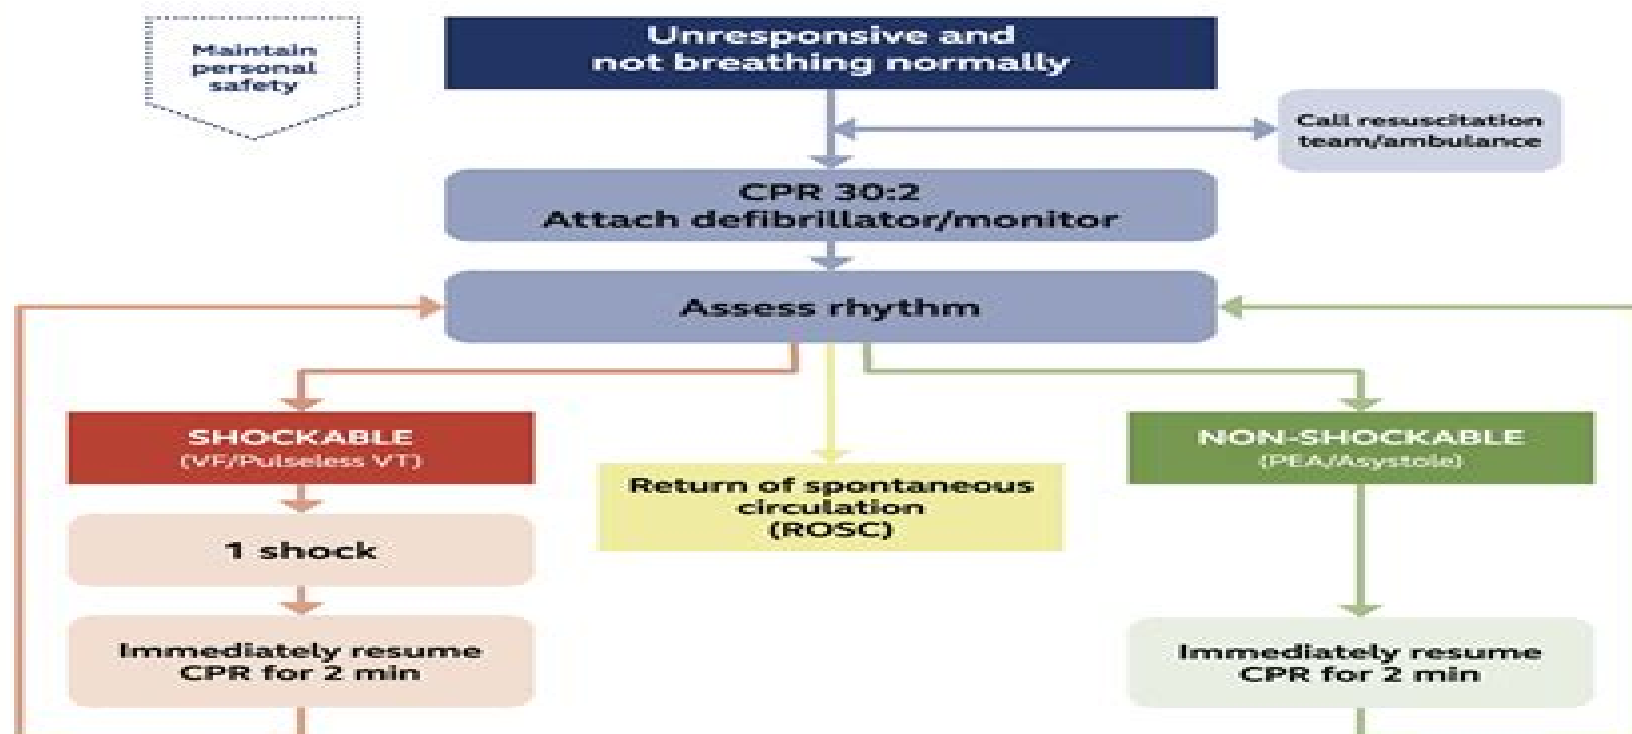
Maintain personal safety

Unresponsive and not breathing normally

Call resuscitation team/ambulance

CPR 30:2
Attach defibrillator/monitor

Assess rhythm

SHOCKABLE
(VF/Pulseless VT)

1 shock

Immediately resume CPR for 2 min

Return of spontaneous circulation (ROSC)

NON-SHOCKABLE
(PEA/Asystole)

Immediately resume CPR for 2 min